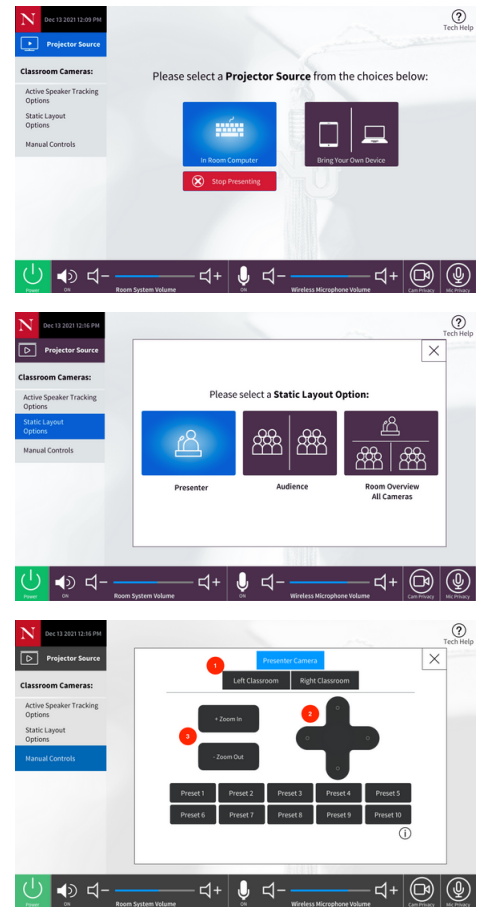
N Dec 13 2021 12:09 PM

Projector Source

Tech Help

Classroom Cameras:

Active Speaker Tracking Options

Static Layout Options

Manual Controls

Please select a **Projector Source** from the choices below:

In Room Computer

Bring Your Own Device

Stop Presenting

Power ON Room System Volume ON Wireless Microphone Volume Cam Privacy Mic Privacy

N Dec 13 2021 12:16 PM

Projector Source

Tech Help

Classroom Cameras:

Active Speaker Tracking Options

Static Layout Options

Manual Controls

Please select a **Static Layout Option:**

Presenter

Audience

Room Overview All Cameras

Power ON Room System Volume ON Wireless Microphone Volume Cam Privacy Mic Privacy

N Dec 13 2021 12:16 PM

Projector Source

Tech Help

Classroom Cameras:

Active Speaker Tracking Options

Static Layout Options

Manual Controls

1

Presenter Camera

Left Classroom

Right Classroom

2

+ Zoom In

3

- Zoom Out

| Preset 1 | Preset 2 | Preset 3 | Preset 4 | Preset 5 |
|---|---|---|---|---|
| Preset 6 | Preset 7 | Preset 8 | Preset 9 | Preset 10 |

Power ON Room System Volume ON Wireless Microphone Volume Cam Privacy Mic Privacy